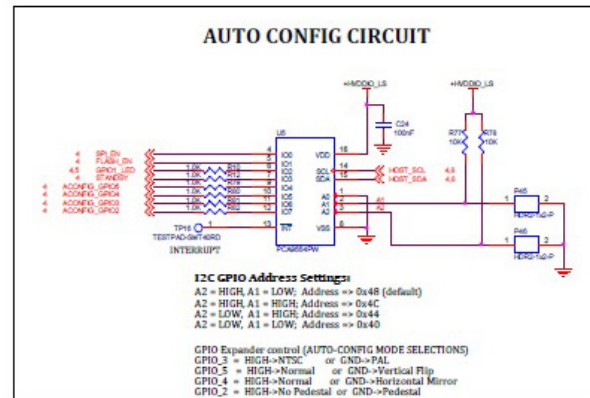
AUTO CONFIG CIRCUIT

+HVDDIO_LS

+HVDDIO_LS

C24
100nF

R77
10K

R78
10K

4 SPI_EN
4 FLASH_EN
4,5 GPIO1_LED
4 STANDBY
4 ACONFIG_GPIO5
4 ACONFIG_GPIO4
4 ACONFIG_GPIO3
4 ACONFIG_GPIO2

1.0K R13
1.0K R12
1.0K R11
1.0K R10
1.0K R9

U5

4 IO0
5 IO1
6 IO2
7 IO3
9 IO4
10 IO5
11 IO6
12 IO7

16 VDD
14 SCL
15 SDA
3 A2
2 A1
1 A0
8 VSS
13 INT

HOST_SCL 4,6
HOST_SDA 4,6

A2
A1

P45
HDR2X1-2-P

P46
HDR2X1-2-P

TP16
TESTPAD-SMT40RD

INTERRUPT

PCA9554PW

I2C GPIO Address Settings:
A2 = HIGH, A1 = LOW; Address => 0x48 (default)
A2 = HIGH, A1 = HIGH; Address => 0x4C
A2 = LOW, A1 = HIGH; Address => 0x44
A2 = LOW, A1 = LOW; Address => 0x40

GPIO Expander control (AUTO-CONFIG MODE SELECTIONS)
GPIO_3 = HIGH->NTSC or GND->PAL
GPIO_5 = HIGH->Normal or GND->Vertical Flip
GPIO_4 = HIGH->Normal or GND->Horizontal Mirror
GPIO_2 = HIGH->No Pedestal or GND->Pedestal